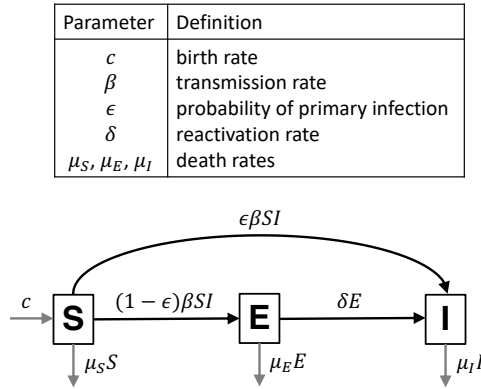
| Parameter | Definition |
|---|---|
| $c$ | birth rate |
| $\beta$ | transmission rate |
| $\epsilon$ | probability of primary infection |
| $\delta$ | reactivation rate |
| $\mu_S, \mu_E, \mu_I$ | death rates |

$\epsilon\beta SI$

$c$

S

$(1-\epsilon)\beta SI$

E

$\delta E$

I

$\mu_S S$

$\mu_E E$

$\mu_I I$